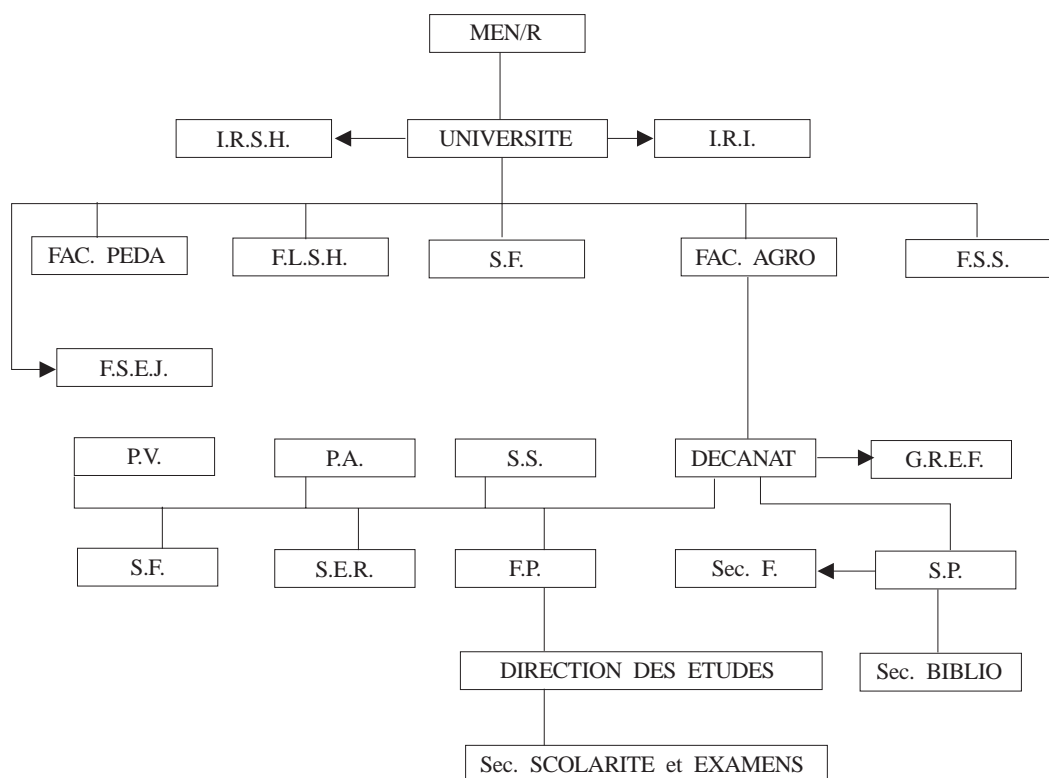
MEN/R

I.R.S.H.

UNIVERSITE

I.R.I.

FAC. PEDA

F.L.S.H.

S.F.

FAC. AGRO

F.S.S.

F.S.E.J.

P.V.

P.A.

S.S.

DECANAT

G.R.E.F.

S.F.

S.E.R.

F.P.

Sec. F.

S.P.

DIRECTION DES ETUDES

Sec. BIBLIO

Sec. SCOLARITE et EXAMENS